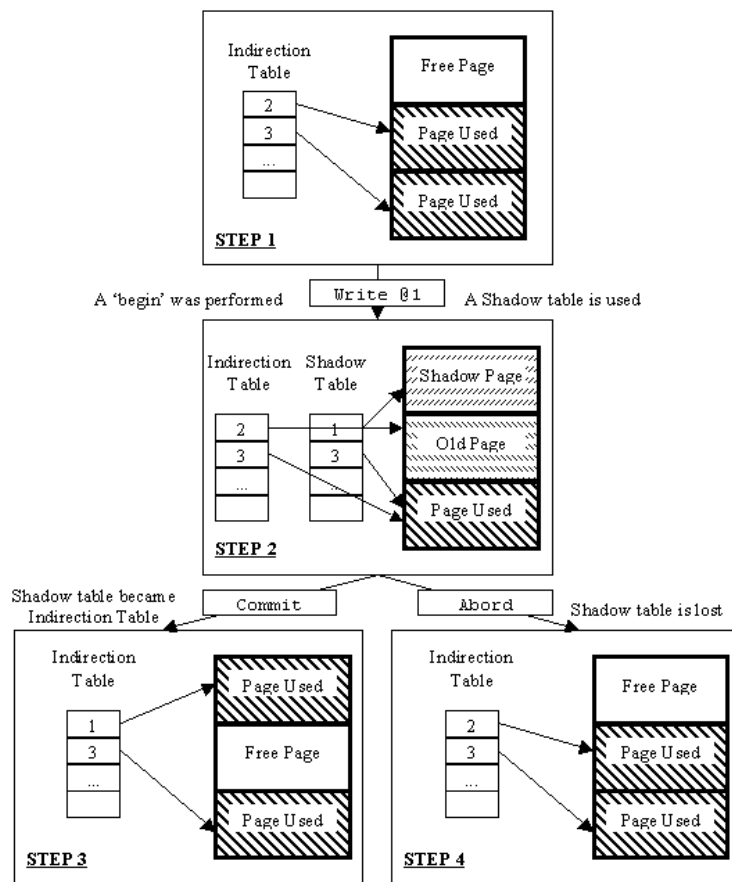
Indirection Table

2
3
...

Free Page
Page Used
Page Used

STEP 1

A 'begin' was performed
Write @1
A Shadow table is used

Indirection Table
Shadow Table

2
3
...

1
3
...

Shadow Page
Old Page
Page Used

STEP 2

Shadow table became Indirection Table
Commit
Abord
Shadow table is lost

Indirection Table

1
3
...

Page Used
Free Page
Page Used

STEP 3

Indirection Table

2
3
...

Free Page
Page Used
Page Used

STEP 4